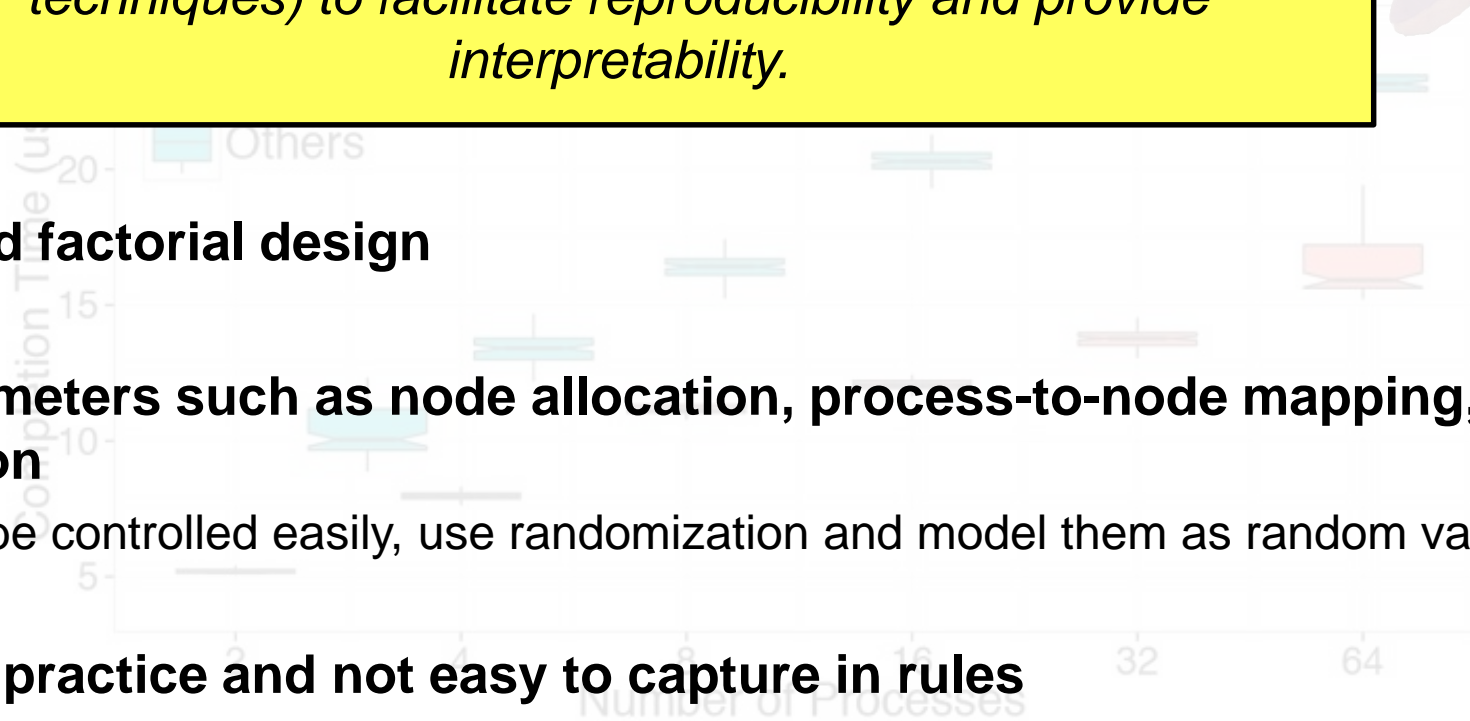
techniques) to facilitate reproducibility and provide interpretability.

Others

20

d factorial design

15

meters such as node allocation, process-to-node mapping, on

10

be controlled easily, use randomization and model them as random va

5

2 4 8 16 32 64

practice and not easy to capture in rules

Number of Processes

Completion Time (us)